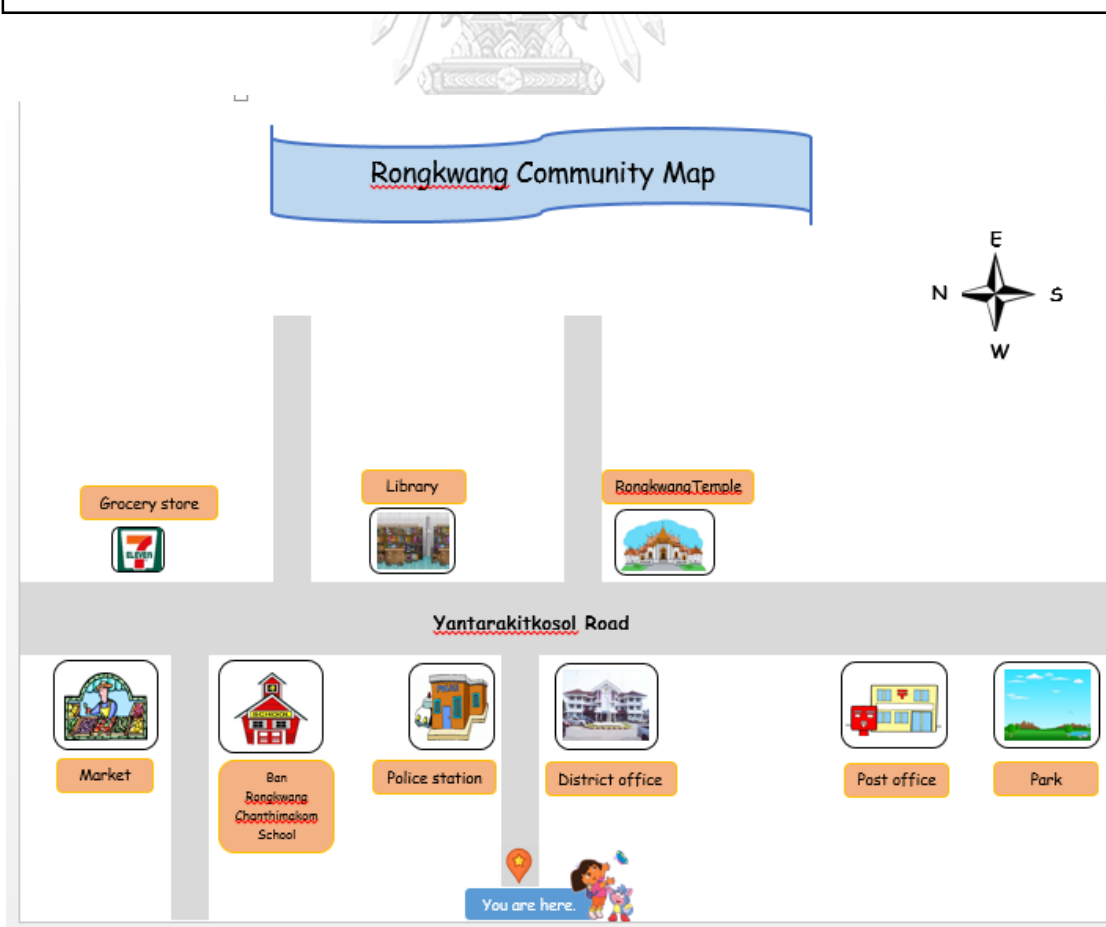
Rongkwang Community Map

E
N
S
W

Grocery store

7 ELEVEn

Library

RongkwangTemple

Yantarakitkosol Road

Market

Ban Rongkwang Chanthimakom School

SCHOOL

Police station

POLICE

District office

Post office

Park

You are here.